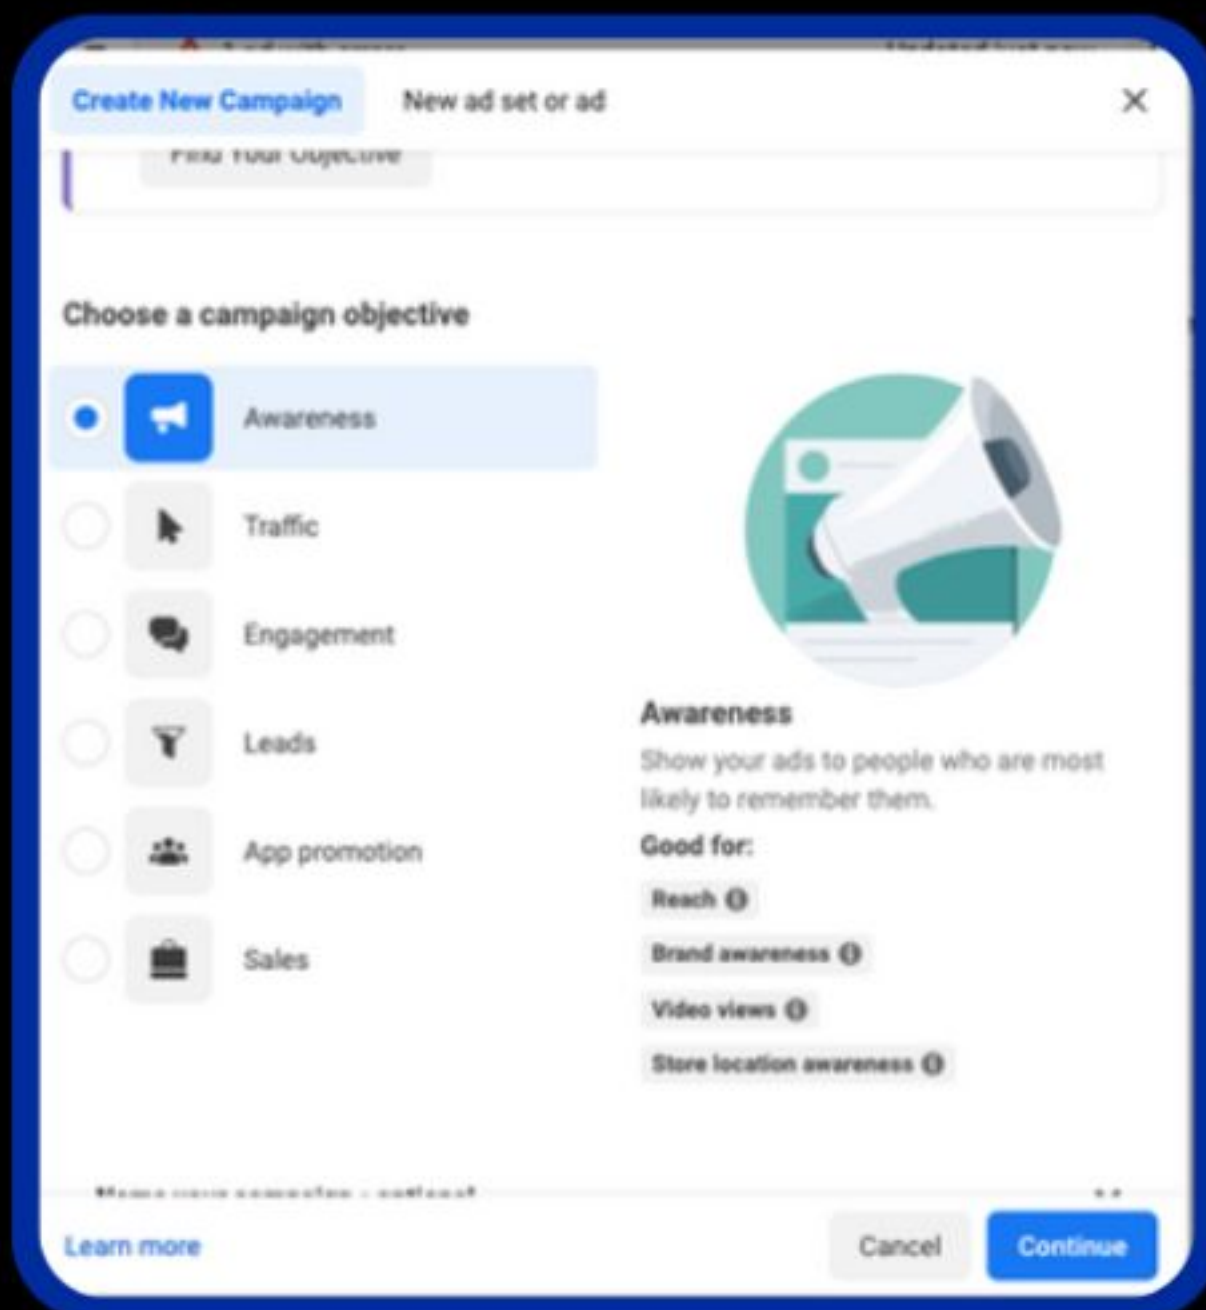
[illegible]

Create New Campaign New ad set or ad ×

Find Your Objective

Choose a campaign objective

Awareness

Traffic

Engagement

Leads

App promotion

Sales

Awareness

Show your ads to people who are most likely to remember them.

Good for:

Reach

Brand awareness

Video views

Store location awareness

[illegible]

Learn more

Cancel

Continue